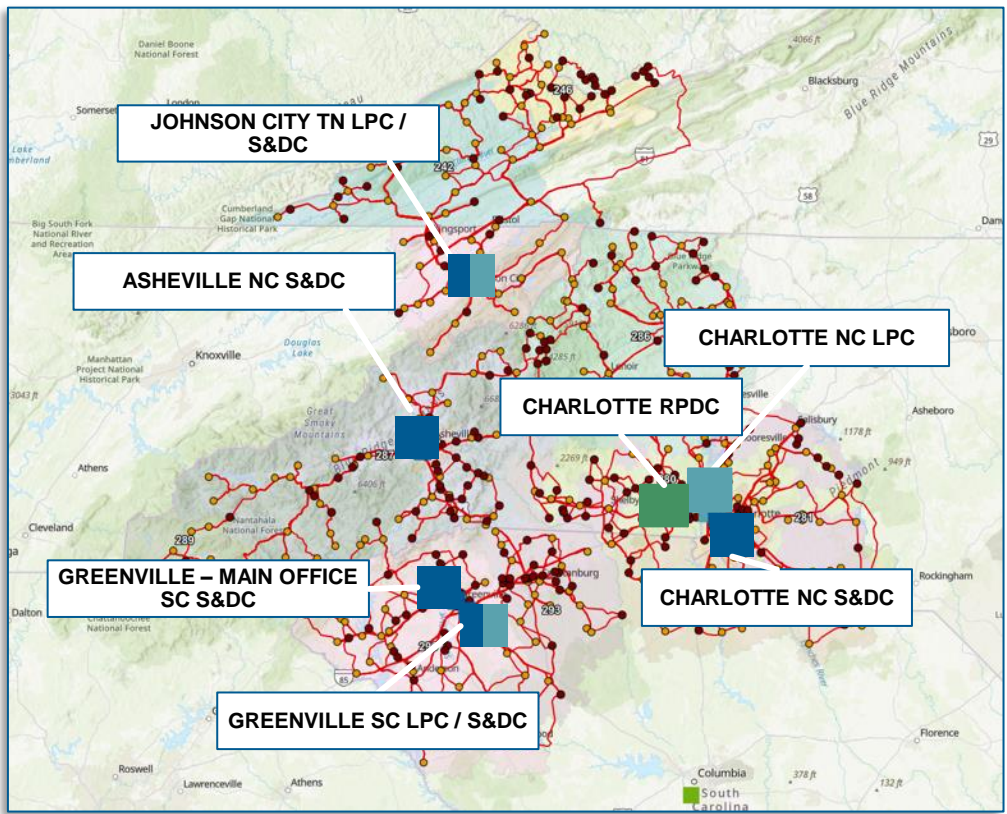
Daniel Boone National Forest

London

Somerset

Lake Cumberland

Blacksburg

4066 ft

Blue Ridge Mountains

246

JOHNSON CITY TN LPC / S&DC

242

81

58

Cumberland Gap National Historical Park

Big South Fork National River and Recreation Area

Kingsport

Bristol

Danv

ASHEVILLE NC S&DC

Blue Ridge Parkway

CHARLOTTE NC LPC

sboro

Manhattan Project National Historical Park

Knoxville

Douglas Lake

286

Lenoir

3043 ft

CHARLOTTE RPDC

Salisbury

Asheboro

Great Smoky Mountains

Asheville

287

1178 ft

Athens

Mooresville

949 ft

Piedmont

2269 ft

6406 ft

Cleveland

289

Nantahala National Forest

291

GREENVILLE – MAIN OFFICE SC S&DC

Spartanburg

293

Rockingham

CHARLOTTE NC S&DC

Dalton

Chattahoochee National Forest

85

Anderson

GREENVILLE SC LPC / S&DC

Florence

Roswell

Lawrenceville

Athens

Columbia

378 ft

132 ft

South Carolina